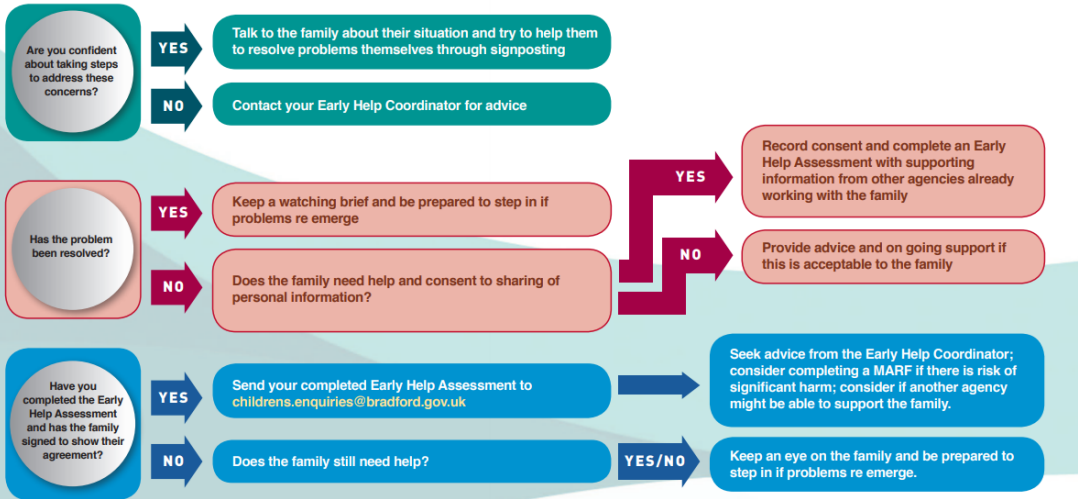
Are you confident about taking steps to address these concerns?

YES

Talk to the family about their situation and try to help them to resolve problems themselves through signposting

NO

Contact your Early Help Coordinator for advice

Has the problem been resolved?

YES

Keep a watching brief and be prepared to step in if problems re emerge

NO

Does the family need help and consent to sharing of personal information?

YES

Record consent and complete an Early Help Assessment with supporting information from other agencies already working with the family

NO

Provide advice and on going support if this is acceptable to the family

Have you completed the Early Help Assessment and has the family signed to show their agreement?

YES

Send your completed Early Help Assessment to childrens.enquiries@bradford.gov.uk

Seek advice from the Early Help Coordinator; consider completing a MARF if there is risk of significant harm; consider if another agency might be able to support the family.

NO

Does the family still need help?

YES/NO

Keep an eye on the family and be prepared to step in if problems re emerge.